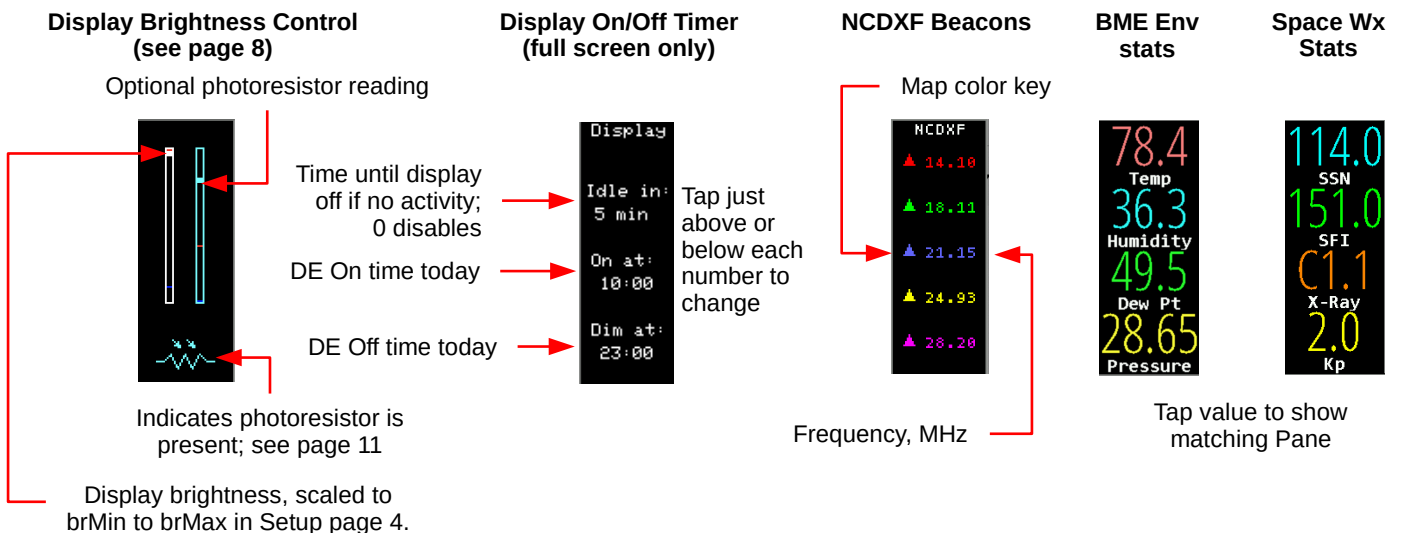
Display Brightness Control
(see page 8)

Optional photoresistor reading

Indicates photoresistor is present; see page 11

Display brightness, scaled to brMin to brMax in Setup page 4.

Display On/Off Timer
(full screen only)

Display

Time until display off if no activity; 0 disables

Idle in:
5 min

DE On time today

On at:
10:00

DE Off time today

Dim at:
23:00

Tap just above or below each number to change

NCDXF Beacons

Map color key

NCDXF
14.10
18.11
21.15
24.93
28.20

Frequency, MHz

BME Env stats

78.4
Temp
36.3
Humidity
49.5
Dew Pt
28.65
Pressure

Space Wx Stats

114.0
SSN
151.0
SFI
C1.1
X-Ray
2.0
Kp

Tap value to show matching Pane